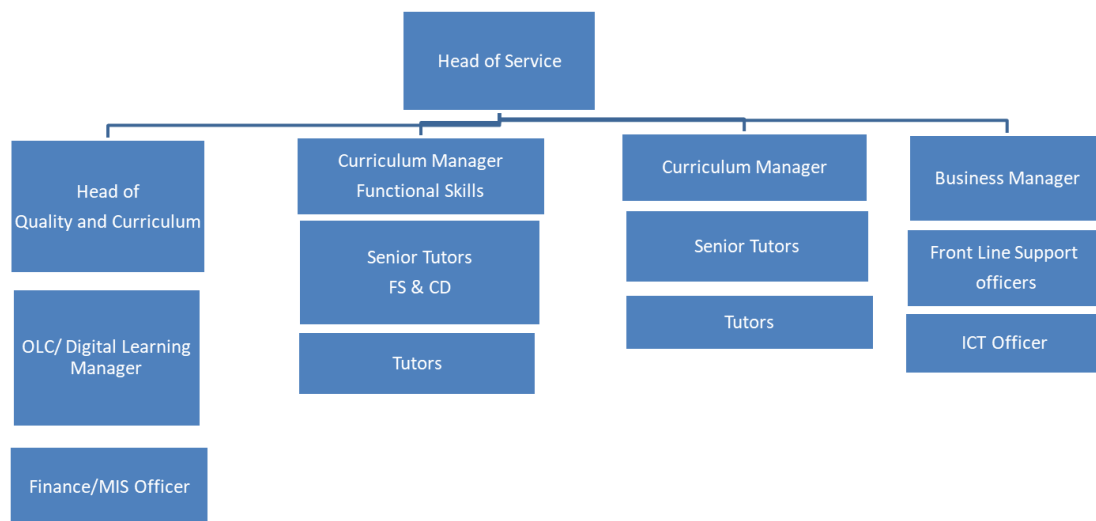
Head of Service

Head of Quality and Curriculum

OLC/ Digital Learning Manager

Finance/MIS Officer

Curriculum Manager Functional Skills

Senior Tutors FS & CD

Tutors

Curriculum Manager

Senior Tutors

Tutors

Business Manager

Front Line Support officers

ICT Officer